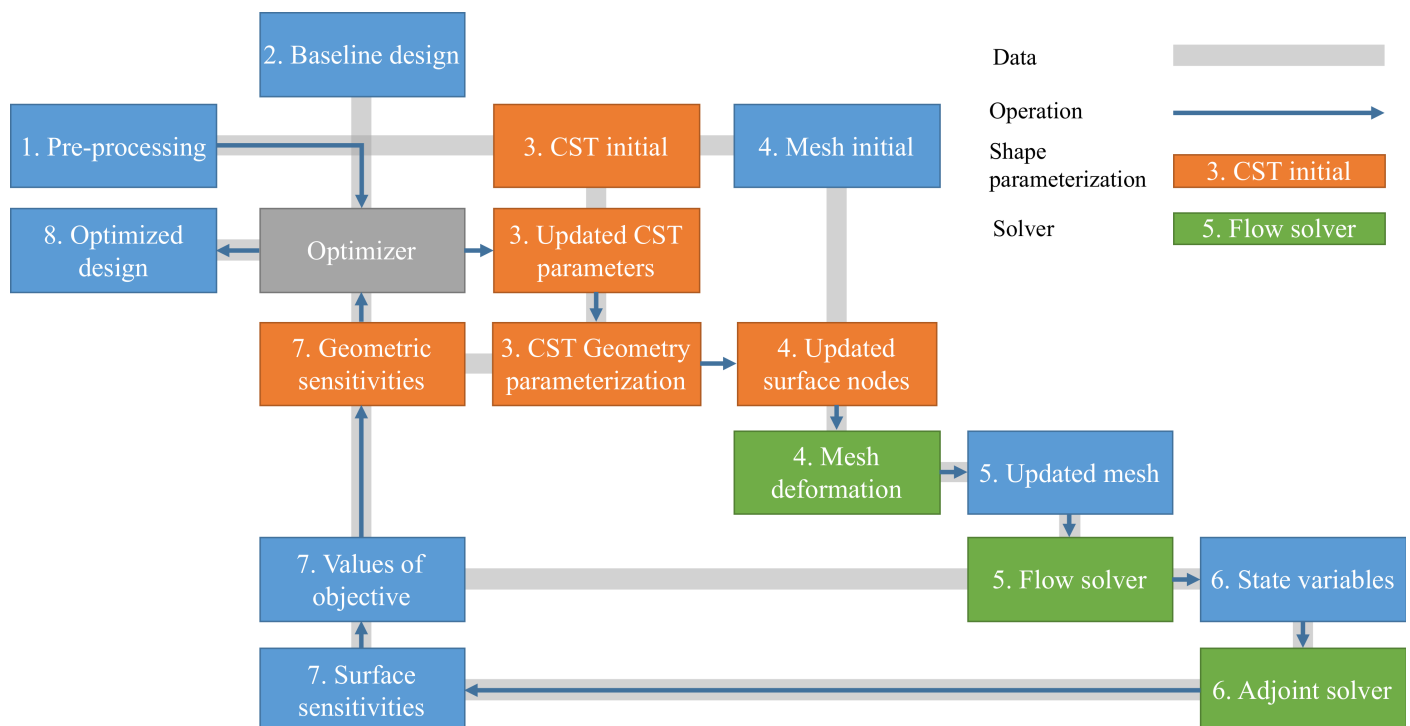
2. Baseline design

Data

Operation

1. Pre-processing

3. CST initial

4. Mesh initial

Shape parameterization

3. CST initial

Solver

5. Flow solver

8. Optimized design

Optimizer

3. Updated CST parameters

7. Geometric sensitivities

3. CST Geometry parameterization

4. Updated surface nodes

4. Mesh deformation

5. Updated mesh

7. Values of objective

5. Flow solver

6. State variables

7. Surface sensitivities

6. Adjoint solver